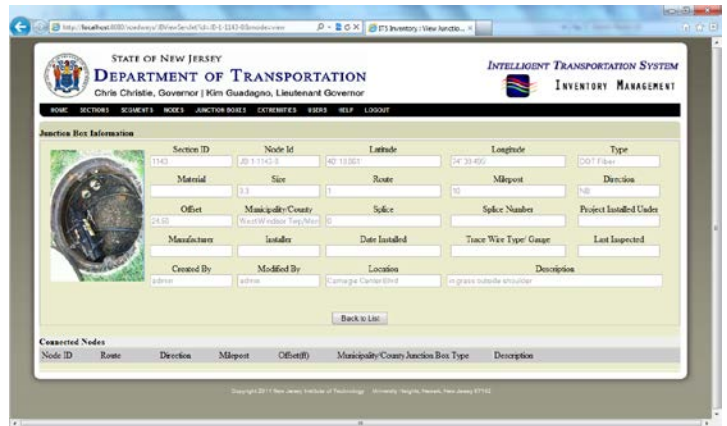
http://localhost:8080/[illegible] ITS Inventory : View Junctio... ×

STATE OF NEW JERSEY
DEPARTMENT OF TRANSPORTATION
Chris Christie, Governor | Kim Guadagno, Lieutenant Governor

INTELLIGENT TRANSPORTATION SYSTEM
INVENTORY MANAGEMENT

HOME SECTIONS SEGMENTS NODES JUNCTION BOXES EXTREMITIES USERS HELP LOGOUT

Junction Box Information

Section ID: 1143
Node Id: JB-1-1143-8
Latitude: 40 13.881
Longitude: 74 39.495
Type: DOT Fiber
Material:
Size: 3.3
Route: 1
Milepost: 10
Direction: NB
Offset: 24.66
Municipality/County: West Windsor Twp/Mer
Splice: 0
Splice Number:
Project Installed Under:
Manufacturer:
Installer:
Date Installed:
Trace Wire Type/ Gauge:
Last Inspected:
Created By: admin
Modified By: admin
Location: Carnegie Center Blvd
Description: in grass outside shoulder

Back to List

Connected Nodes

| Node ID | Route | Direction | Milepost | Offset(ft) | Municipality/County | Junction Box Type | Description |
|---|---|---|---|---|---|---|---|

Copyright 2011 New Jersey Institute of Technology University Heights, Newark, New Jersey 07102